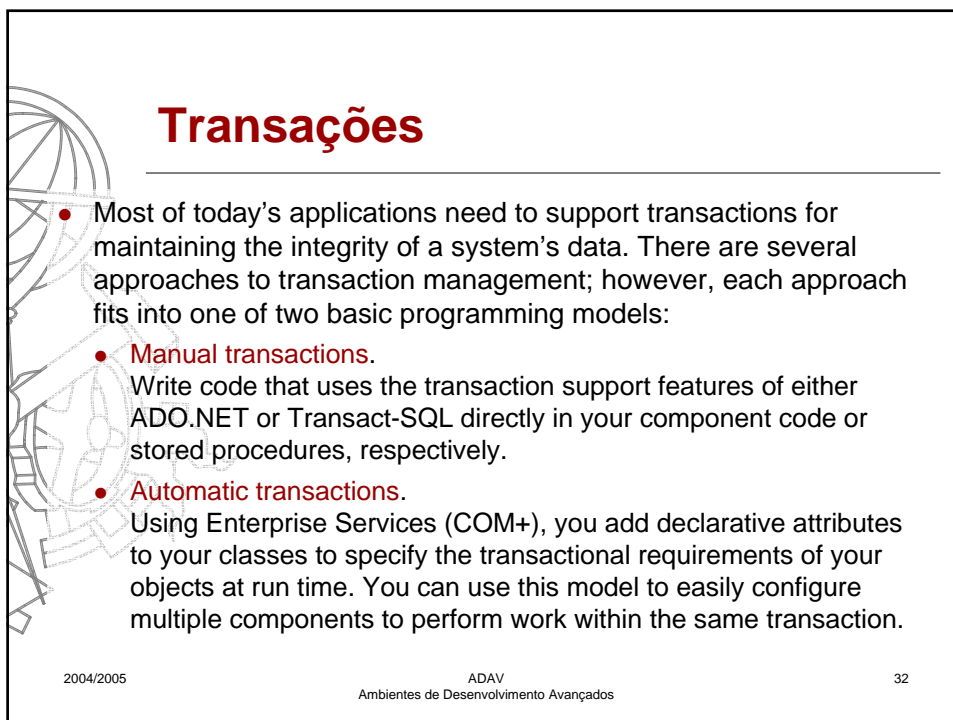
Transações

Most of today's applications need to support transactions for maintaining the integrity of a system's data. There are several approaches to transaction management; however, each approach fits into one of two basic programming models:

Manual transactions.
Write code that uses the transaction support features of either ADO.NET or Transact-SQL directly in your component code or stored procedures, respectively.

Automatic transactions.
Using Enterprise Services (COM+), you add declarative attributes to your classes to specify the transactional requirements of your objects at run time. You can use this model to easily configure multiple components to perform work within the same transaction.

2004/2005

ADAV
Ambientes de Desenvolvimento Avançados

32